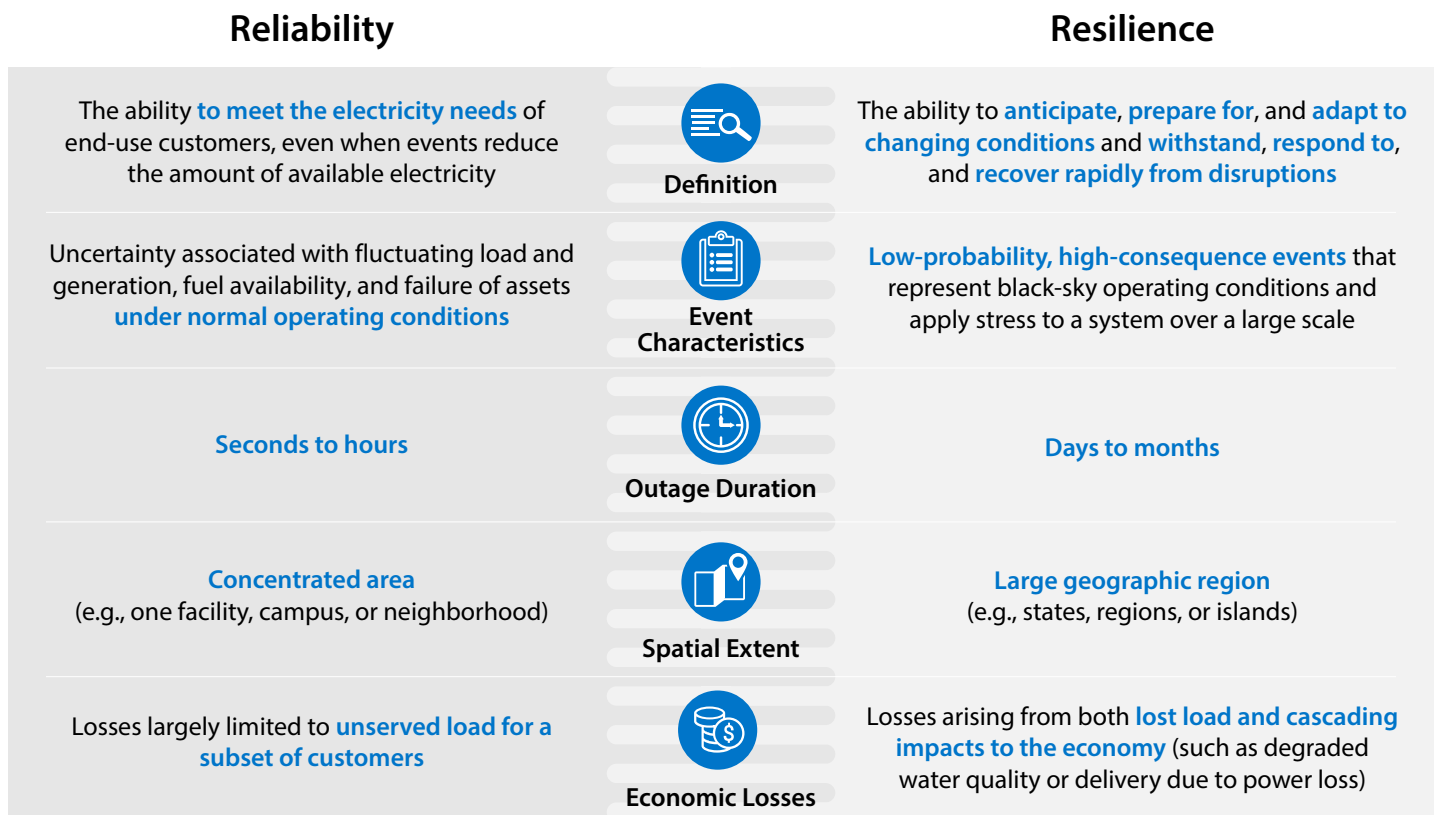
| Reliability | | Resilience |
|---|---|---|
| The ability to meet the electricity needs of end-use customers, even when events reduce the amount of available electricity | Definition | The ability to anticipate, prepare for, and adapt to changing conditions and withstand, respond to, and recover rapidly from disruptions |
| Uncertainty associated with fluctuating load and generation, fuel availability, and failure of assets under normal operating conditions | Event Characteristics | Low-probability, high-consequence events that represent black-sky operating conditions and apply stress to a system over a large scale |
| Seconds to hours | Outage Duration | Days to months |
| Concentrated area (e.g., one facility, campus, or neighborhood) | Spatial Extent | Large geographic region (e.g., states, regions, or islands) |
| Losses largely limited to unserved load for a subset of customers | Economic Losses | Losses arising from both lost load and cascading impacts to the economy (such as degraded water quality or delivery due to power loss) |